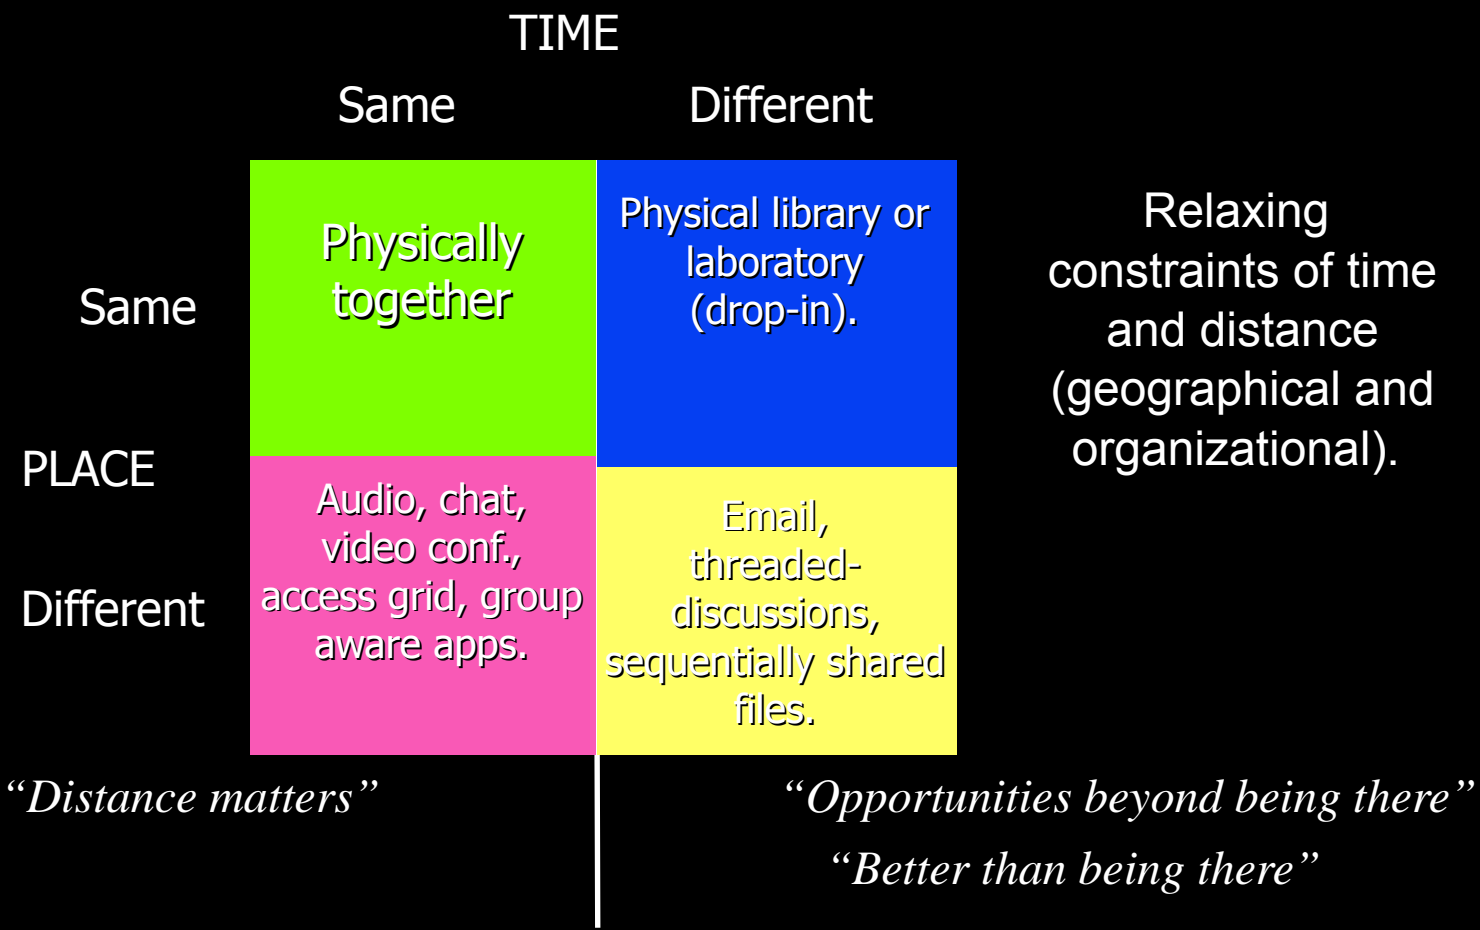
TIME

| | Same | Different |
|---|---|---|
| Same | Physically together | Physical library or laboratory (drop-in). |
| Different | Audio, chat, video conf., access grid, group aware apps. | Email, threaded-discussions, sequentially shared files. |

PLACE

Relaxing constraints of time and distance (geographical and organizational).

"Distance matters"

"Opportunities beyond being there"

"Better than being there"